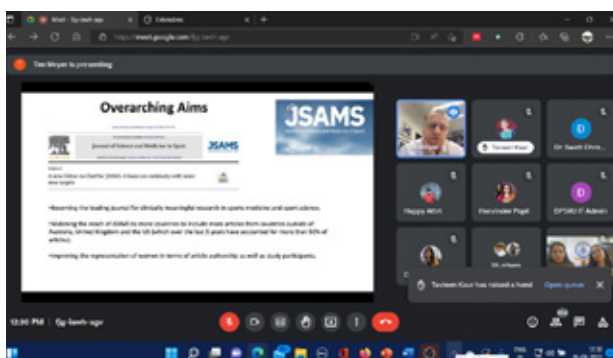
Meet - fjg-tawh-agv
Extensions
https://meet.google.com/fjg-tawh-agv

Tim Meyer is presenting

Overarching Aims

JSAMS

Journal of Science and Medicine in Sport

JSAMS

•Becoming the leading journal for clinically meaningful research in sports medicine and sport science.

•Widening the reach of JSAMS to more countries to include more articles from countries outside of Australia, United Kingdom and the US (which over the last 5 years have accounted for more than 50% of articles).

•Improving the representation of women in terms of article authorship as well as study participants.

Tavleen Kaur

Dr. Swati Ghra...

Happy MDA

Harvinder Pegal

DPDRD F Admin

DR. ...

Tavleen Kaur has raised a hand   Open queue

12:50 PM | fjg-tawh-agv